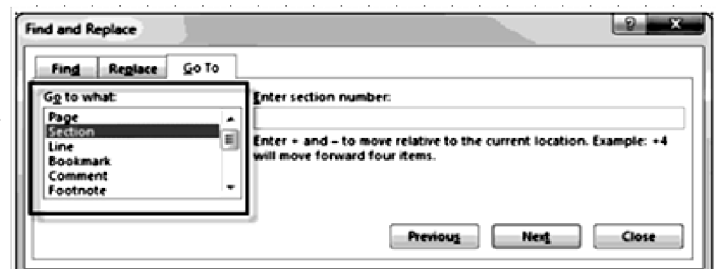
Find and Replace

?

X

Find

Replace

Go To

Go to what:

Page

Section

Line

Bookmark

Comment

Footnote

Enter section number:

Enter + and – to move relative to the current location. Example: +4 will move forward four items.

Previous

Next

Close